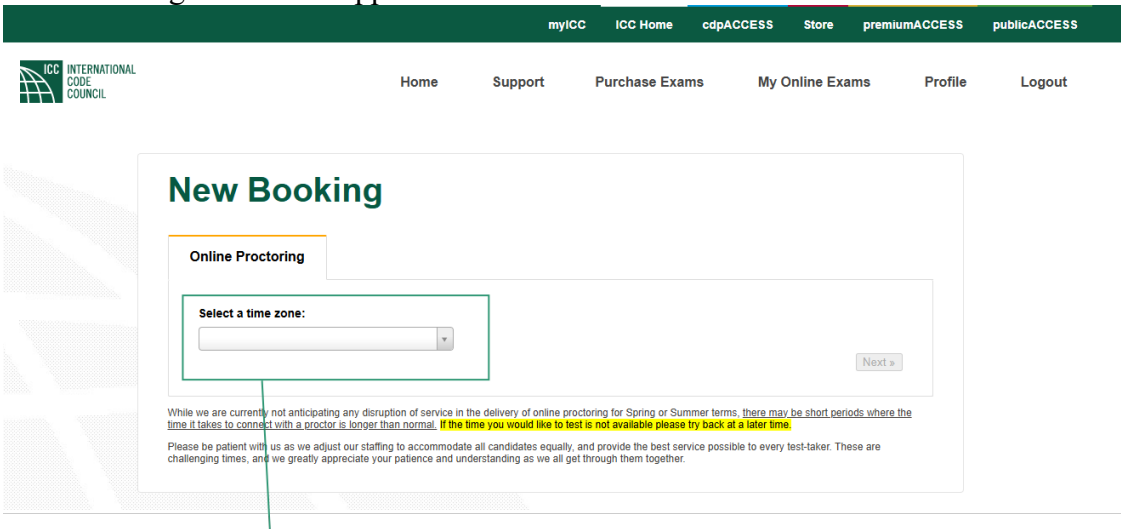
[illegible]

myICC ICC Home cdpACCESS Store premiumACCESS publicACCESS

ICC INTERNATIONAL CODE COUNCIL

Home Support Purchase Exams My Online Exams Profile Logout

New Booking

Online Proctoring

Select a time zone:

Next »

While we are currently not anticipating any disruption of service in the delivery of online proctoring for Spring or Summer terms, there may be short periods where the time it takes to connect with a proctor is longer than normal. If the time you would like to test is not available please try back at a later time.

Please be patient with us as we adjust our staffing to accommodate all candidates equally, and provide the best service possible to every test-taker. These are challenging times, and we greatly appreciate your patience and understanding as we all get through them together.